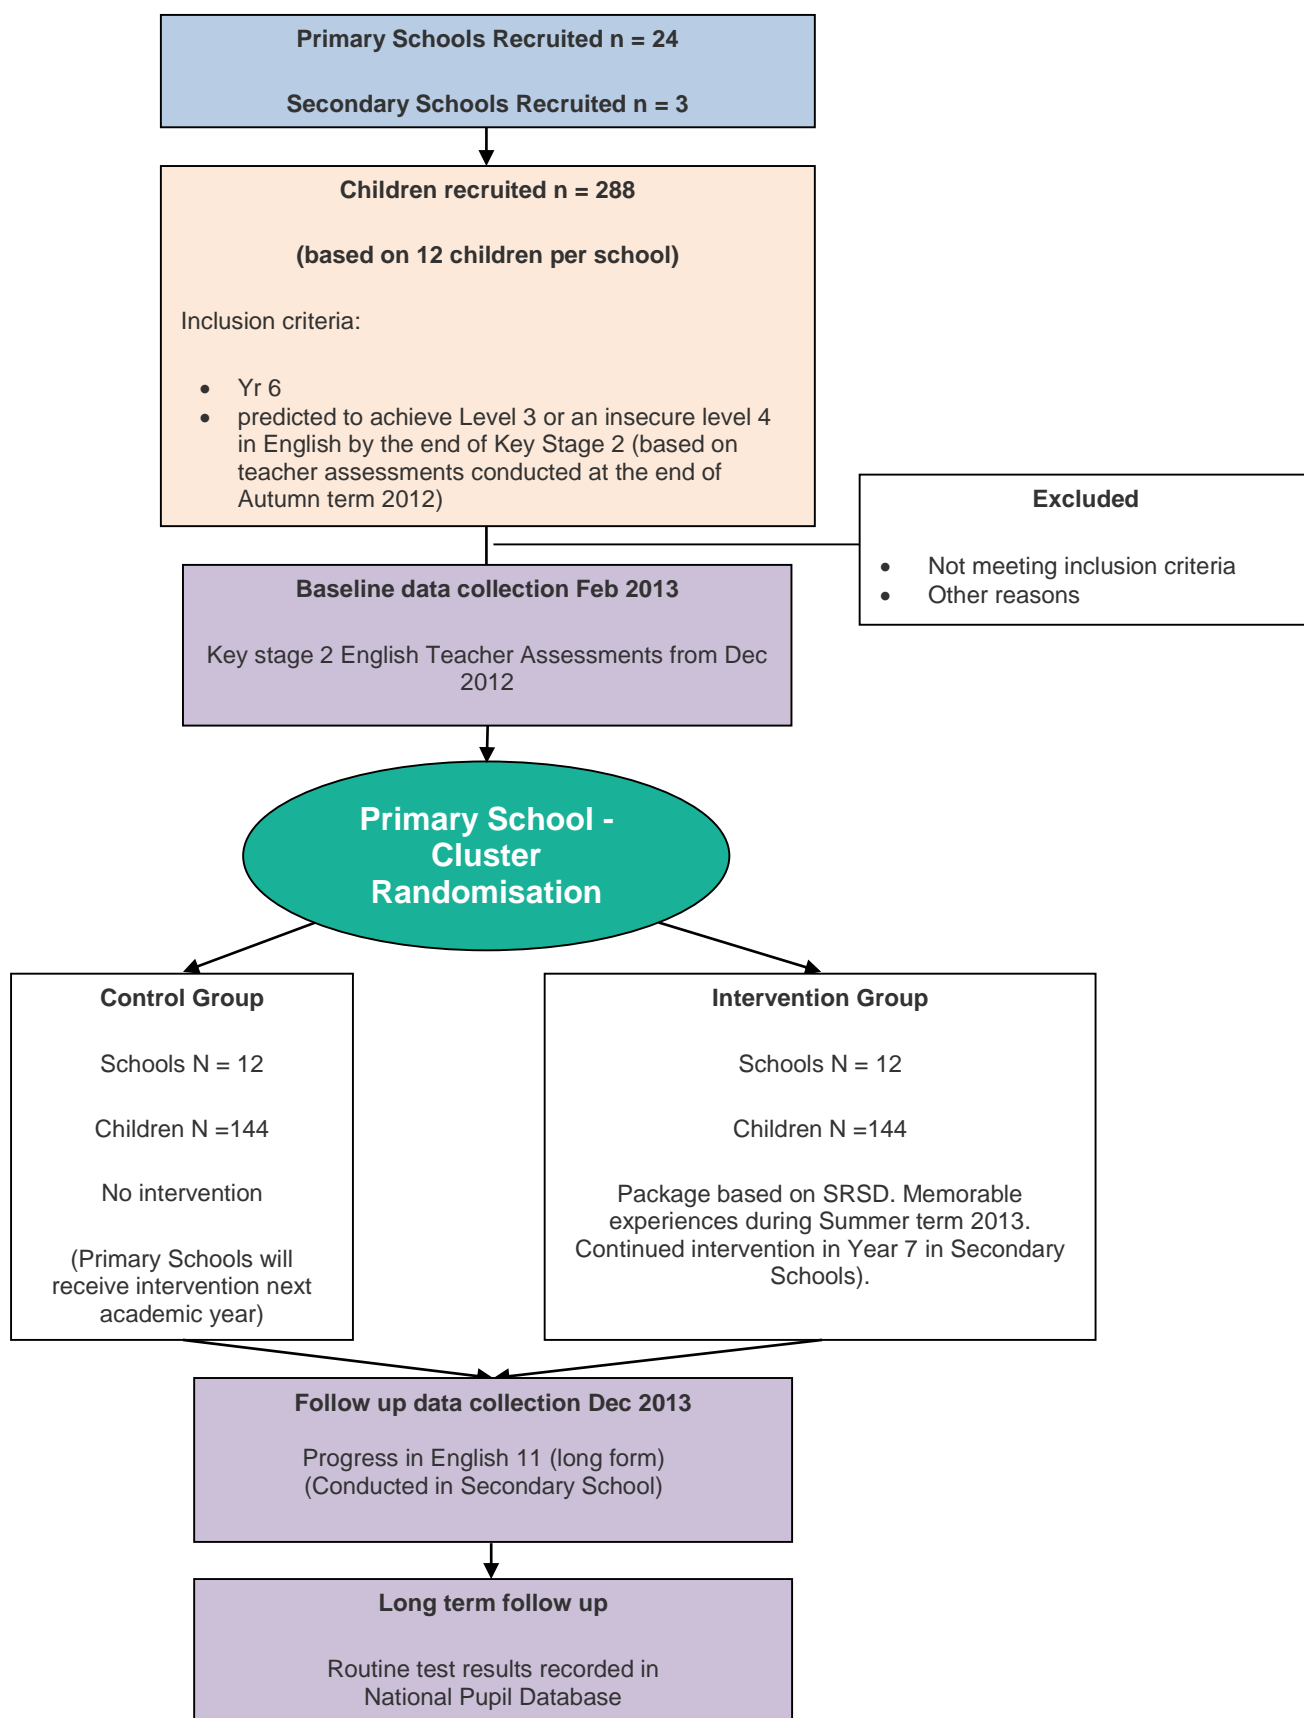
Primary Schools Recruited n = 24

Secondary Schools Recruited n = 3

Children recruited n = 288

(based on 12 children per school)

Inclusion criteria:

- Yr 6
- predicted to achieve Level 3 or an insecure level 4 in English by the end of Key Stage 2 (based on teacher assessments conducted at the end of Autumn term 2012)

Excluded

- Not meeting inclusion criteria
- Other reasons

Baseline data collection Feb 2013

Key stage 2 English Teacher Assessments from Dec 2012

Primary School - Cluster Randomisation

Control Group

Schools N = 12

Children N =144

No intervention

(Primary Schools will receive intervention next academic year)

Intervention Group

Schools N = 12

Children N =144

Package based on SRSD. Memorable experiences during Summer term 2013. Continued intervention in Year 7 in Secondary Schools).

Follow up data collection Dec 2013

Progress in English 11 (long form)
(Conducted in Secondary School)

Long term follow up

Routine test results recorded in National Pupil Database